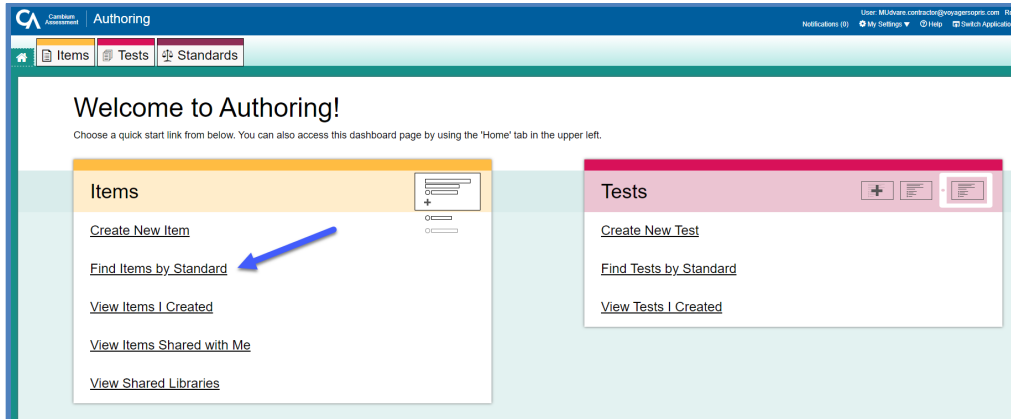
CA Cambium Assessment | Authoring

User: MUdvare.contractor@voyagersopris.com Re

Notifications (0) My Settings ▼ Help Switch Applicatio

Items Tests Standards

Welcome to Authoring!

Choose a quick start link from below. You can also access this dashboard page by using the 'Home' tab in the upper left.

Items

Create New Item

Find Items by Standard

View Items I Created

View Items Shared with Me

View Shared Libraries

Tests

Create New Test

Find Tests by Standard

View Tests I Created